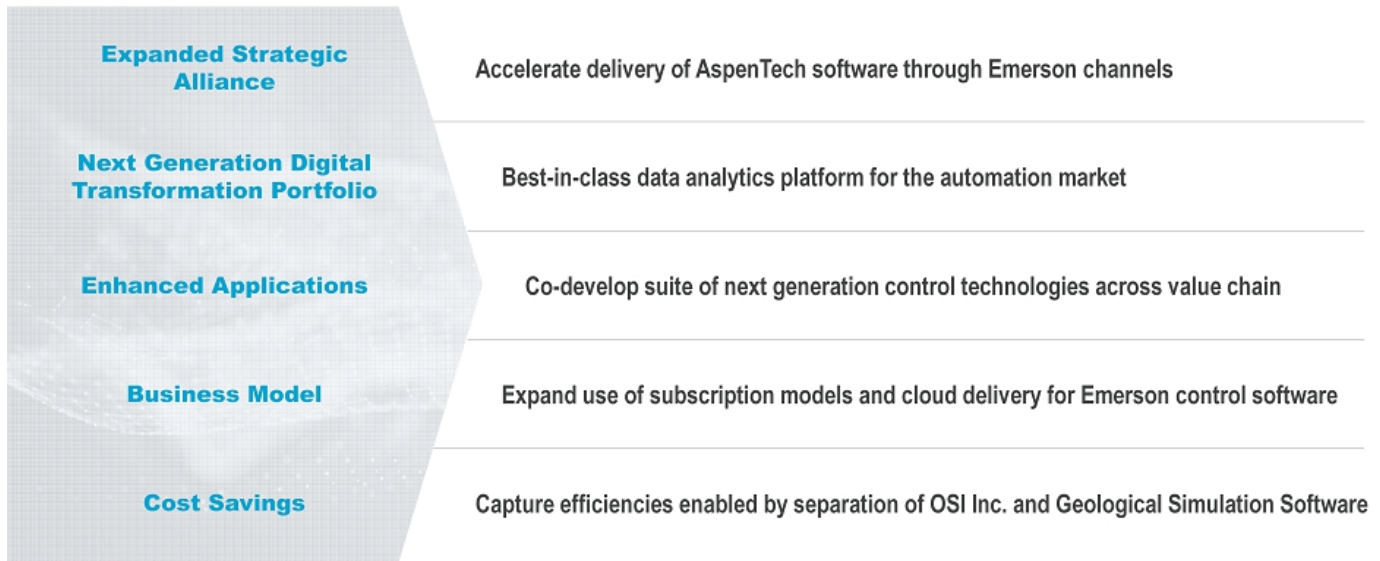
Expanded Strategic Alliance

Accelerate delivery of AspenTech software through Emerson channels

Next Generation Digital Transformation Portfolio

Best-in-class data analytics platform for the automation market

Enhanced Applications

Co-develop suite of next generation control technologies across value chain

Business Model

Expand use of subscription models and cloud delivery for Emerson control software

Cost Savings

Capture efficiencies enabled by separation of OSI Inc. and Geological Simulation Software